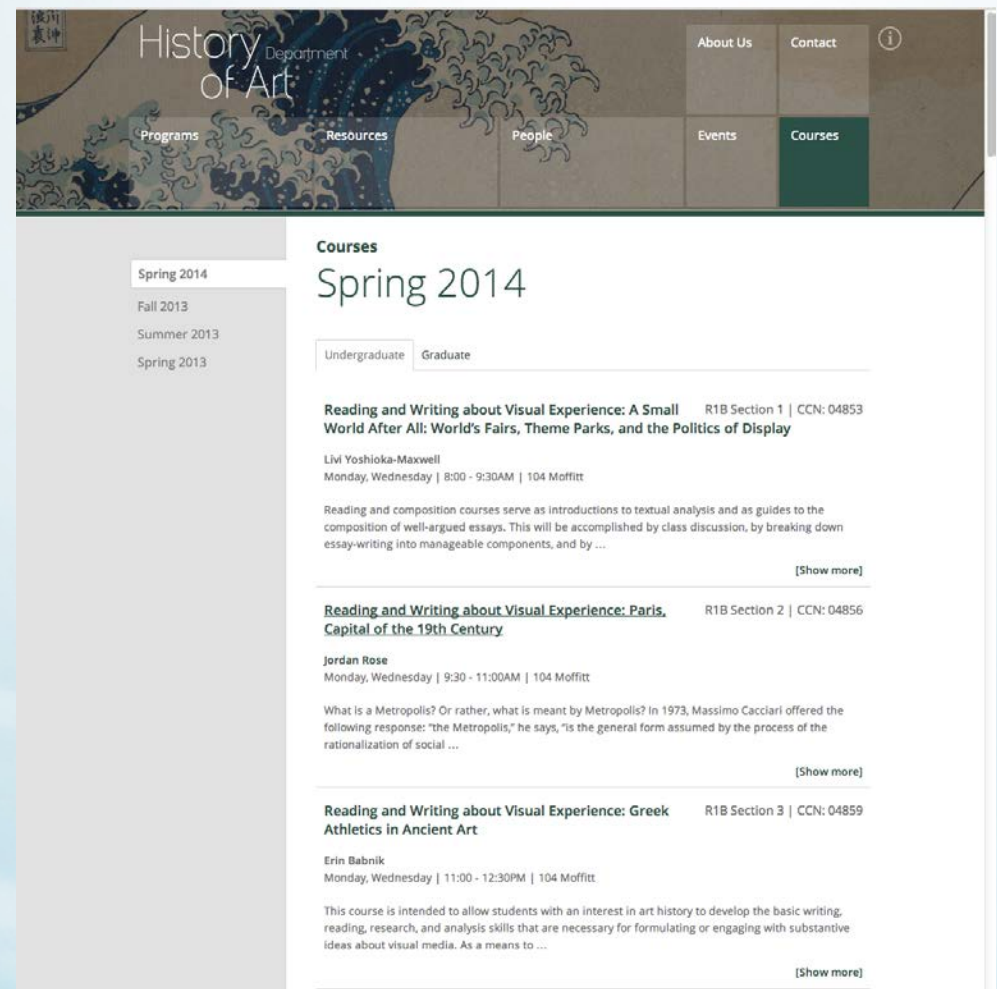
History Department of Art

About Us

Contact

Programs

Resources

People

Events

Courses

Spring 2014

Fall 2013

Summer 2013

Spring 2013

Courses

Spring 2014

Undergraduate

Graduate

Reading and Writing about Visual Experience: A Small World After All: World's Fairs, Theme Parks, and the Politics of Display

R1B Section 1 | CCN: 04853

Livi Yoshioka-Maxwell

Monday, Wednesday | 8:00 - 9:30AM | 104 Moffitt

Reading and composition courses serve as introductions to textual analysis and as guides to the composition of well-argued essays. This will be accomplished by class discussion, by breaking down essay-writing into manageable components, and by ...

[Show more]

Reading and Writing about Visual Experience: Paris, Capital of the 19th Century

R1B Section 2 | CCN: 04856

Jordan Rose

Monday, Wednesday | 9:30 - 11:00AM | 104 Moffitt

What is a Metropolis? Or rather, what is meant by Metropolis? In 1973, Massimo Cacciari offered the following response: "the Metropolis," he says, "is the general form assumed by the process of the rationalization of social ...

[Show more]

Reading and Writing about Visual Experience: Greek Athletics in Ancient Art

R1B Section 3 | CCN: 04859

Erin Babnik

Monday, Wednesday | 11:00 - 12:30PM | 104 Moffitt

This course is intended to allow students with an interest in art history to develop the basic writing, reading, research, and analysis skills that are necessary for formulating or engaging with substantive ideas about visual media. As a means to ...

[Show more]